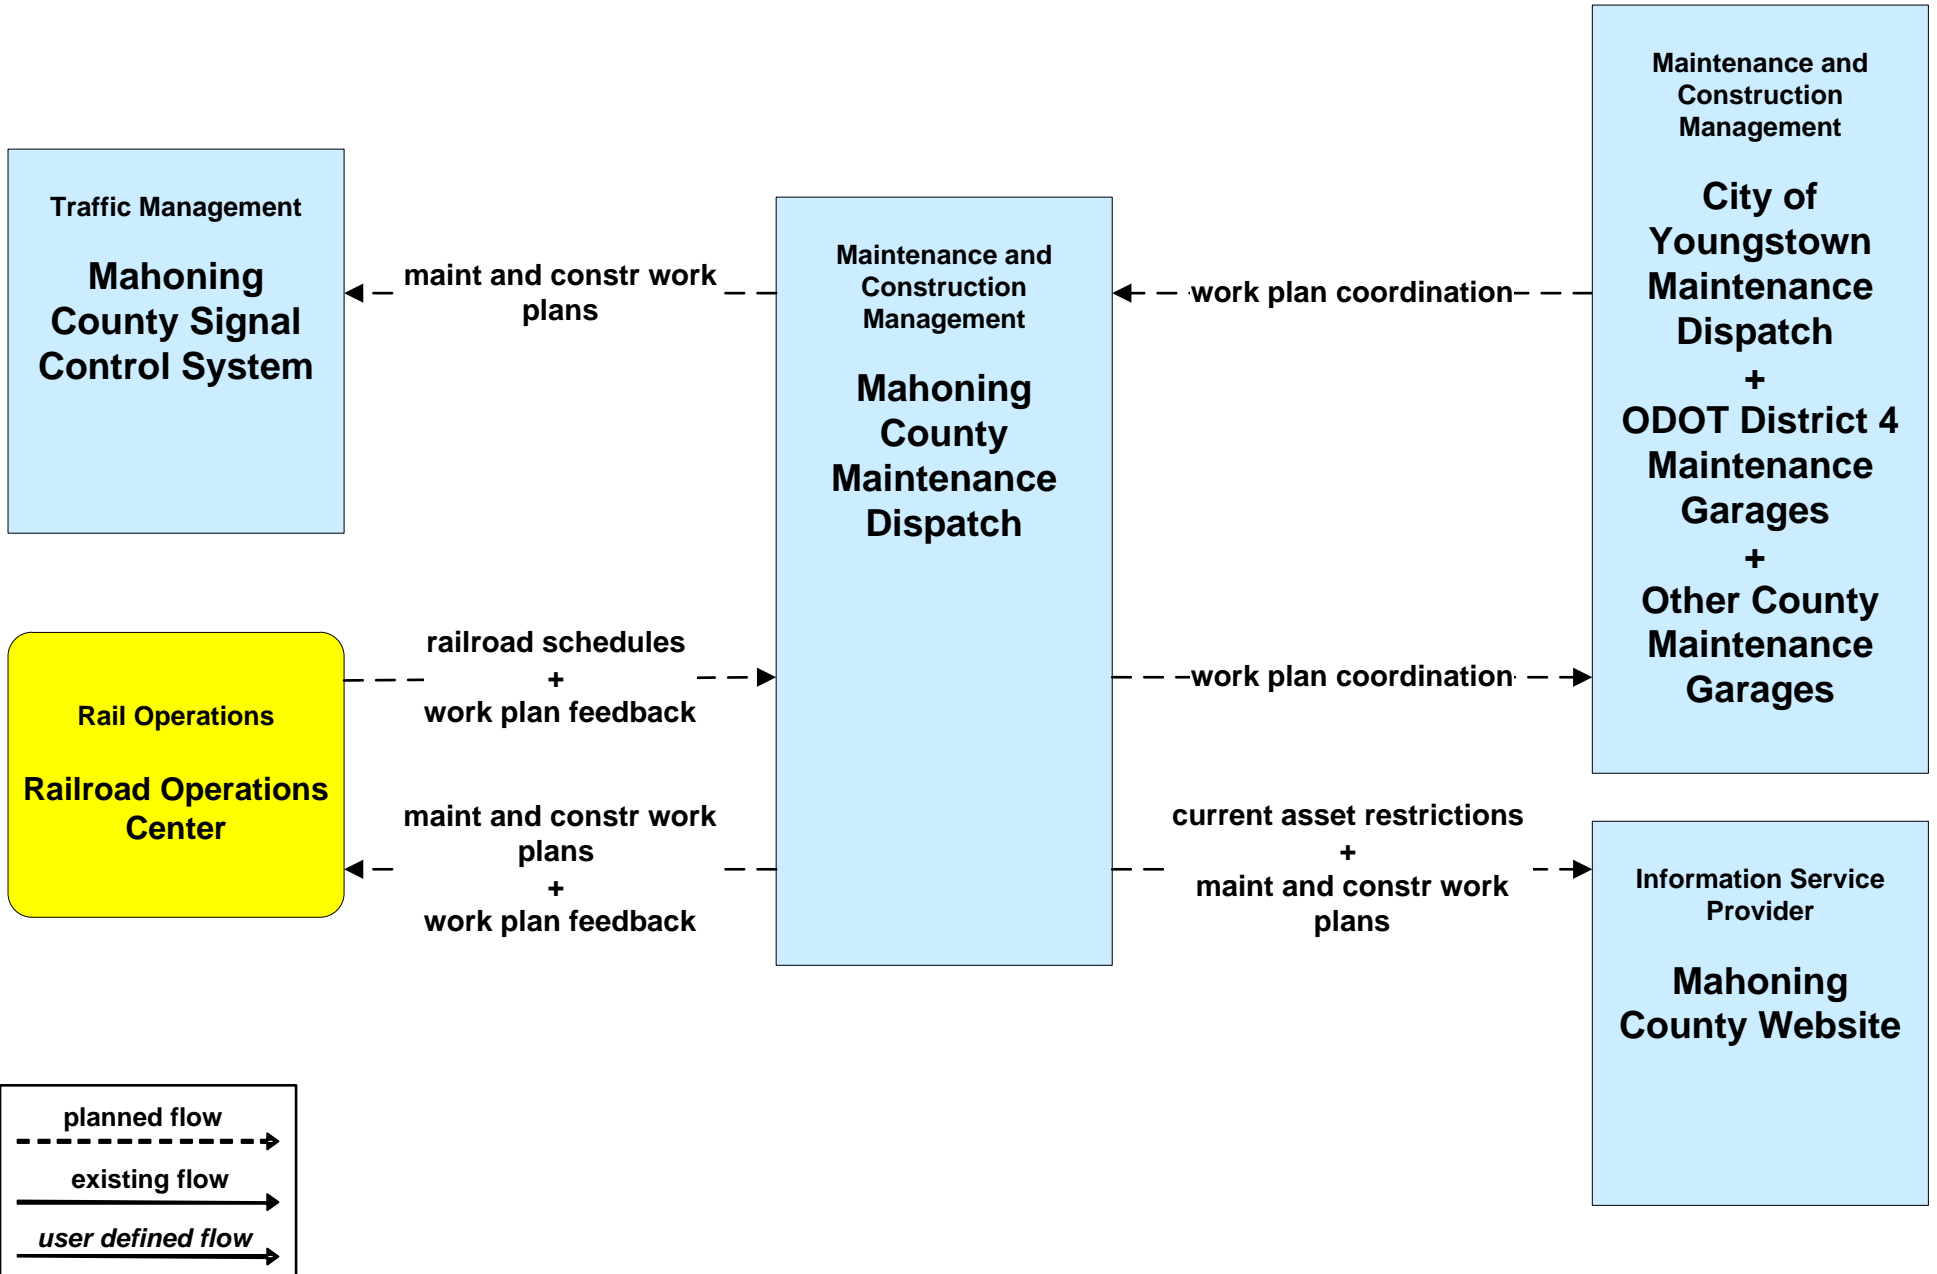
Traffic Management

Mahoning County Signal Control System

maint and constr work plans

Maintenance and Construction Management

Mahoning County Maintenance Dispatch

work plan coordination

Maintenance and Construction Management

City of Youngstown Maintenance Dispatch
+
ODOT District 4 Maintenance Garages
+
Other County Maintenance Garages

Rail Operations

Railroad Operations Center

railroad schedules
+
work plan feedback

work plan coordination

maint and constr work plans
+
work plan feedback

current asset restrictions
+
maint and constr work plans

Information Service Provider

Mahoning County Website

planned flow

existing flow

user defined flow